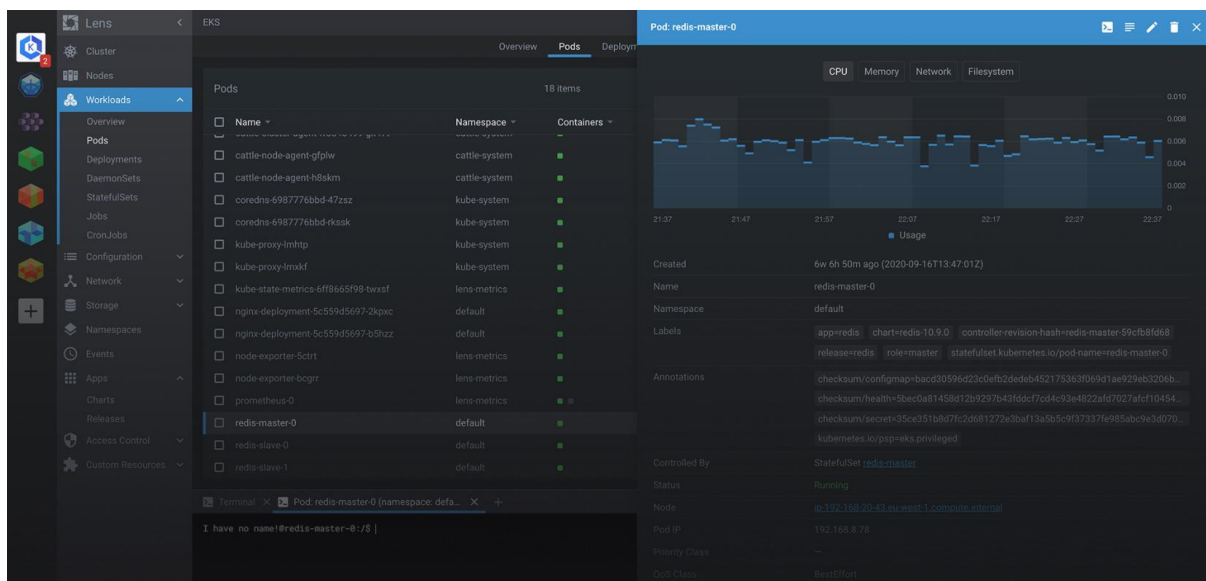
Lens
2
Cluster
Nodes
Workloads
Overview
Pods
Deployments
DaemonSets
StatefulSets
Jobs
CronJobs
Configuration
Network
Storage
Namespaces
Events
Apps
Charts
Releases
Access Control
Custom Resources

EKS
Overview Pods Deploym

Pods 18 items

| Name | Namespace | Containers |
|---|---|---|
| cattle-node-agent-gfplw | cattle-system | |
| cattle-node-agent-h8skm | cattle-system | |
| coredns-6987776bbd-47zsz | kube-system | |
| coredns-6987776bbd-rkssk | kube-system | |
| kube-proxy-lmhtp | kube-system | |
| kube-proxy-lmxkf | kube-system | |
| kube-state-metrics-6ff8665f98-twxsf | lens-metrics | |
| nginx-deployment-5c559d5697-2kpxc | default | |
| nginx-deployment-5c559d5697-b5hzz | default | |
| node-exporter-5ctrt | lens-metrics | |
| node-exporter-bcgrr | lens-metrics | |
| prometheus-0 | lens-metrics | |
| redis-master-0 | default | |
| redis-slave-0 | default | |
| redis-slave-1 | default | |

Terminal × Pod: redis-master-0 (namespace: defa... × +
I have no name!@redis-master-0:/$ |

Pod: redis-master-0

CPU Memory Network Filesystem
0.010
0.008
0.006
0.004
0.002
0
21:37 21:47 21:57 22:07 22:17 22:27 22:37
Usage

Created 6w 6h 50m ago (2020-09-16T13:47:01Z)
Name redis-master-0
Namespace default
Labels app=redis chart=redis-10.9.0 controller-revision-hash=redis-master-59cfb8fd68 release=redis role=master statefulset.kubernetes.io/pod-name=redis-master-0
Annotations checksum/configmap=bacd30596d23c0efb2dedeb452175363f069d1ae929eb3206b... checksum/health=5bec0a81458d12b9297b43fddcf7cd4c93e4822afd7027afcf10454... checksum/secret=35ce351b8d7fc2d681272e3baf13a5b5c9f37337fe985abc9e3d070... kubernetes.io/psp=eks.privileged
Controlled By StatefulSet redis-master
Status Running
Node ip-192-168-20-43.eu-west-1.compute.internal
Pod IP 192.168.8.78
Priority Class —
QoS Class BestEffort